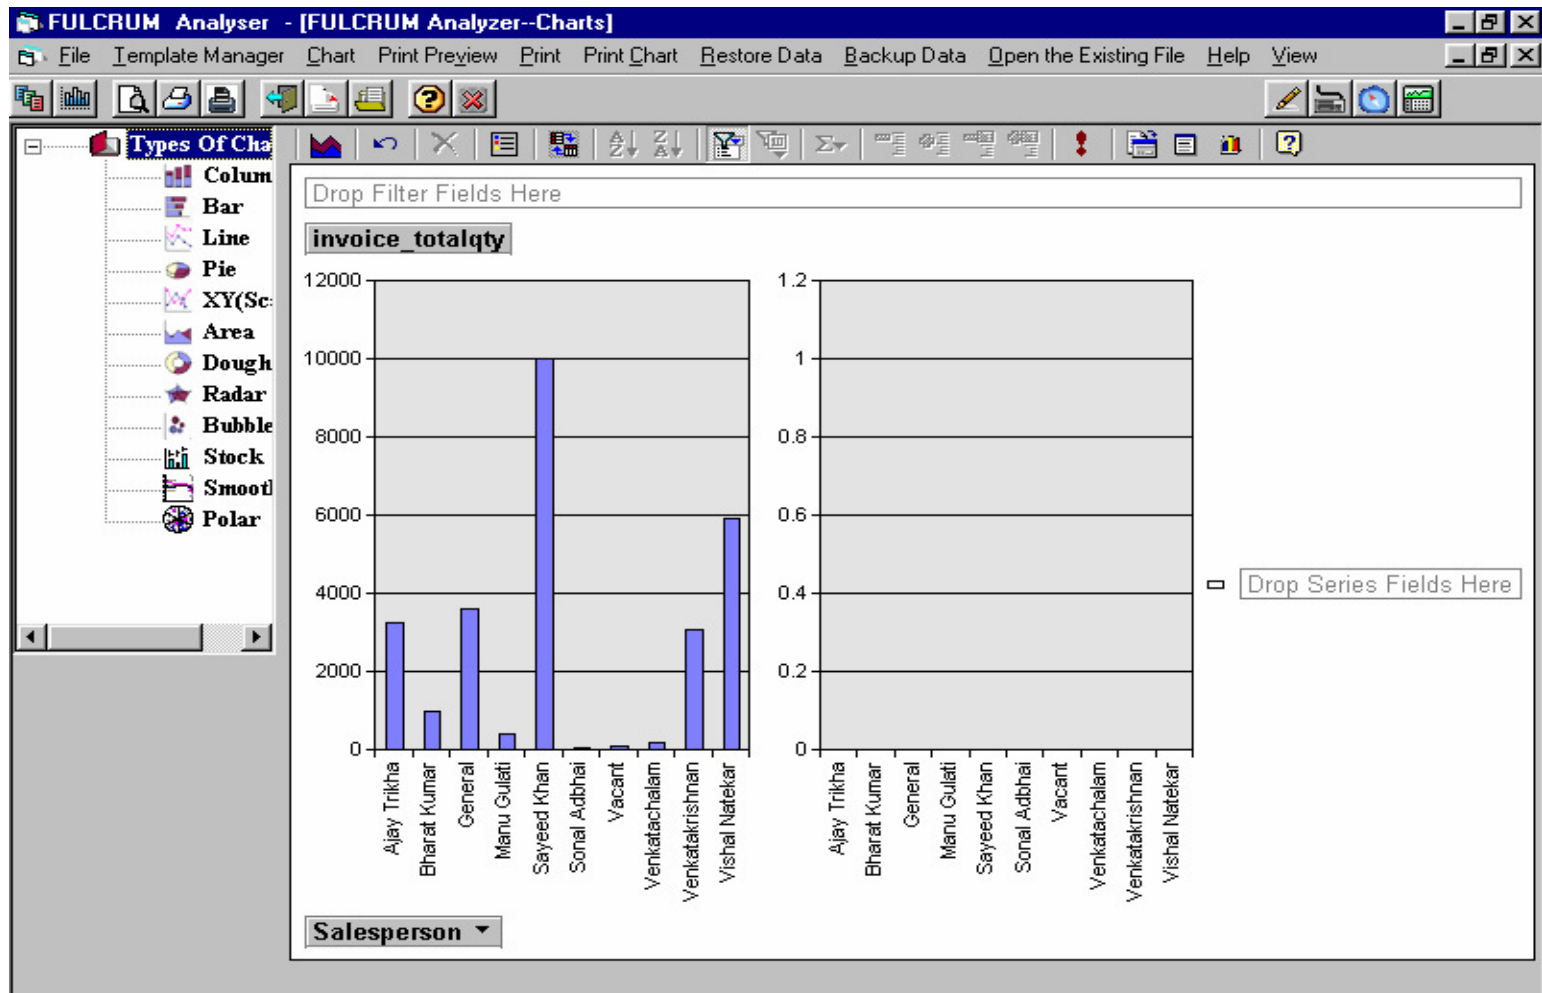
FULCRUM Analyser - [FULCRUM Analyzer--Charts]

File Template Manager Chart Print Preview Print Print Chart Restore Data Backup Data Open the Existing File Help View

Types Of Cha
Colum
Bar
Line
Pie
XY(Sc
Area
Dough
Radar
Bubble
Stock
Smootl
Polar

Drop Filter Fields Here

invoice_totalqty

12000
10000
8000
6000
4000
2000
0

Ajay Trikha
Bharat Kumar
General
Manu Gulati
Sayeed Khan
Sonal Adbhai
Vacant
Venkatachalam
Venkatakrishnan
Vishal Natekar

1.2
1
0.8
0.6
0.4
0.2
0

Ajay Trikha
Bharat Kumar
General
Manu Gulati
Sayeed Khan
Sonal Adbhai
Vacant
Venkatachalam
Venkatakrishnan
Vishal Natekar

Drop Series Fields Here

Salesperson